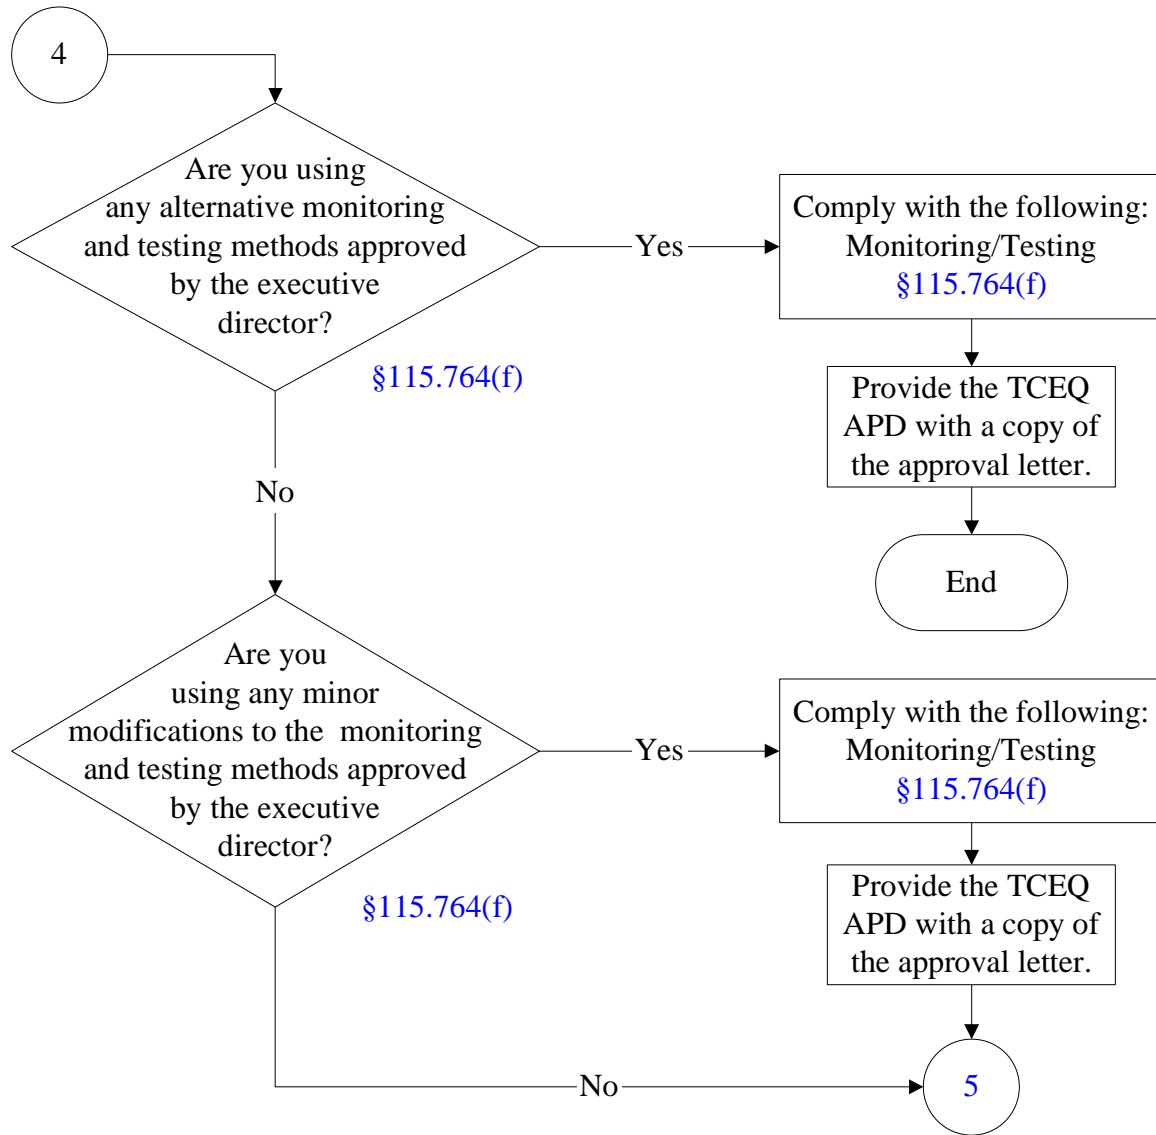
4

Are you using any alternative monitoring and testing methods approved by the executive director?

§115.764(f)

Yes

Comply with the following: Monitoring/Testing §115.764(f)

Provide the TCEQ APD with a copy of the approval letter.

End

No

Are you using any minor modifications to the monitoring and testing methods approved by the executive director?

§115.764(f)

Yes

Comply with the following: Monitoring/Testing §115.764(f)

Provide the TCEQ APD with a copy of the approval letter.

No

5